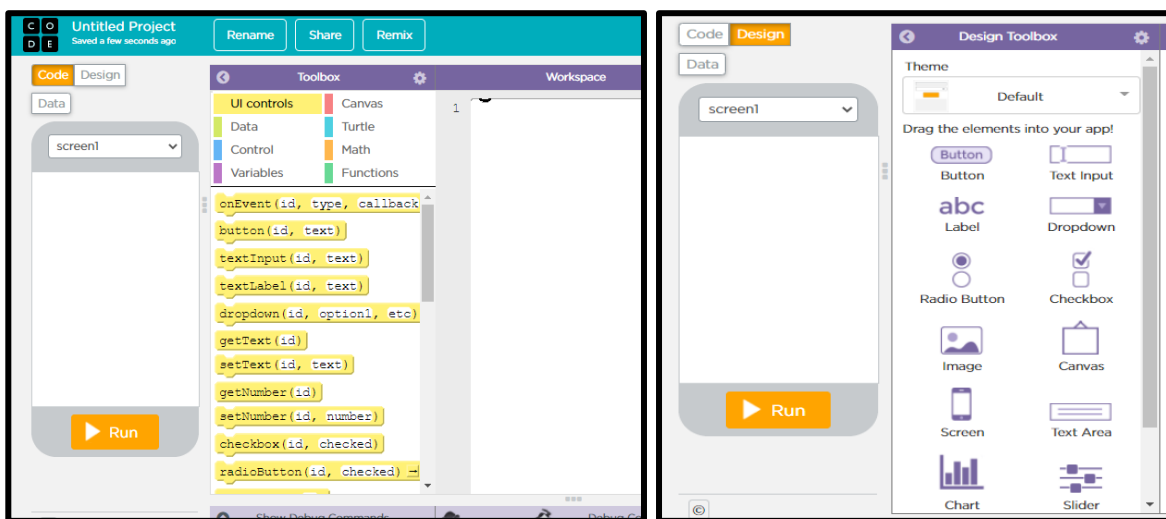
C O
D E

Untitled Project
Saved a few seconds ago

Rename
Share
Remix

Code
Design
Data

screen1

Run

Toolbox

UI controls
Canvas
Data
Turtle
Control
Math
Variables
Functions

onEvent(id, type, callback
button(id, text)
textInput(id, text)
textLabel(id, text)
dropdown(id, option1, etc)
getText(id)
setText(id, text)
getNumber(id)
setNumber(id, number)
checkbox(id, checked)
radioButton(id, checked) →

Workspace

1

Show Debug Commands

Code
Design
Data

screen1

Run

Design Toolbox

Theme

Default

Drag the elements into your app!

Button
Button
Text Input
abc
Label
Dropdown
Radio Button
Checkbox
Image
Canvas
Screen
Text Area
Chart
Slider

©